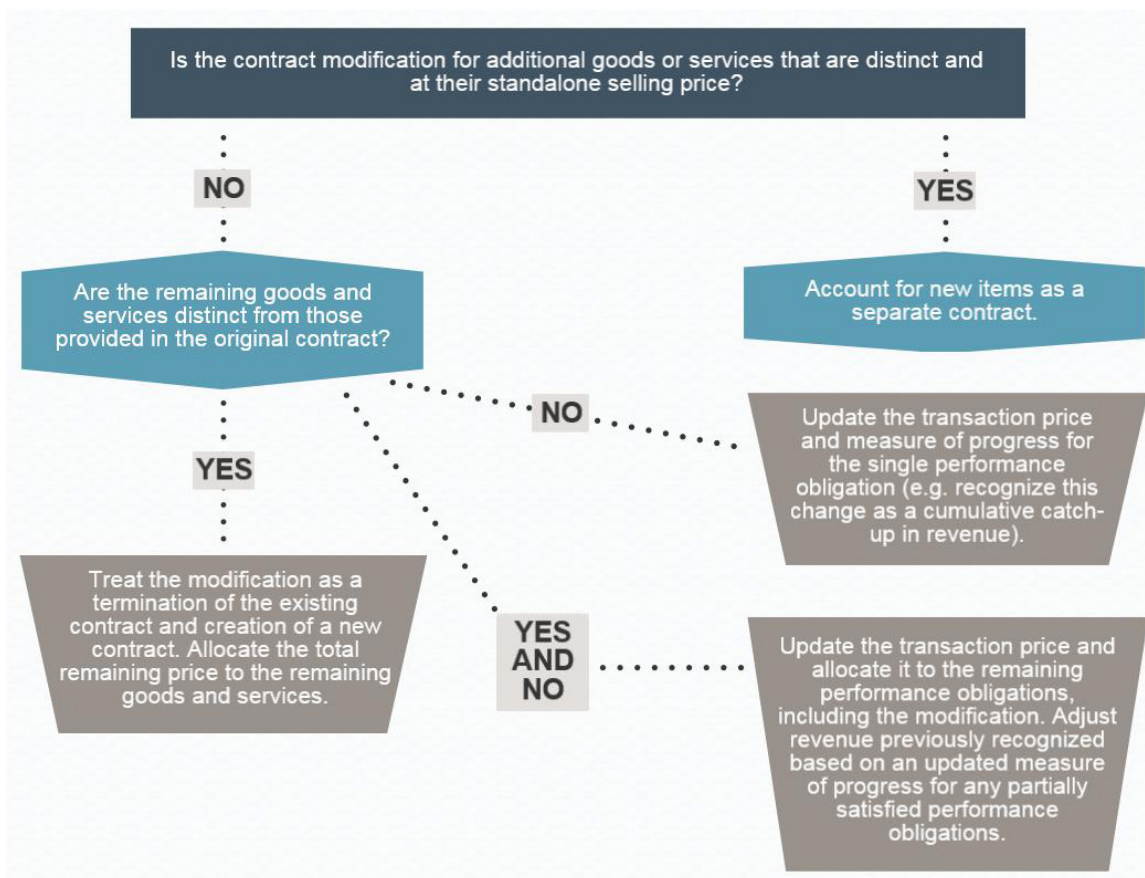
Is the contract modification for additional goods or services that are distinct and at their standalone selling price?

NO

YES

Are the remaining goods and services distinct from those provided in the original contract?

Account for new items as a separate contract.

NO

Update the transaction price and measure of progress for the single performance obligation (e.g. recognize this change as a cumulative catch-up in revenue).

YES

Treat the modification as a termination of the existing contract and creation of a new contract. Allocate the total remaining price to the remaining goods and services.

YES AND NO

Update the transaction price and allocate it to the remaining performance obligations, including the modification. Adjust revenue previously recognized based on an updated measure of progress for any partially satisfied performance obligations.